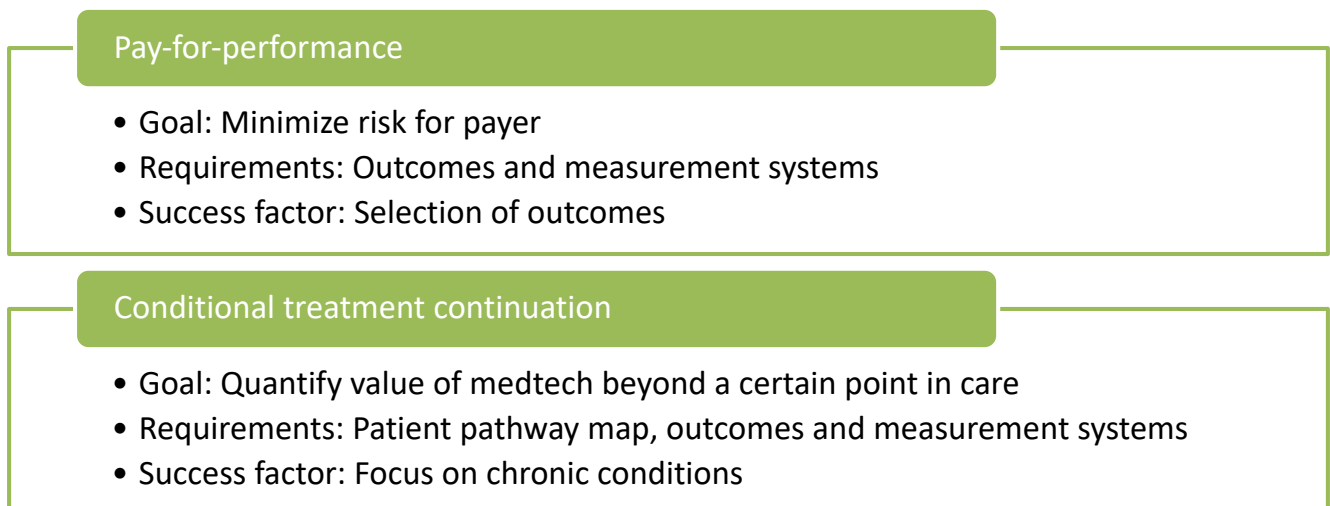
Pay-for-performance

• Goal: Minimize risk for payer
• Requirements: Outcomes and measurement systems
• Success factor: Selection of outcomes

Conditional treatment continuation

• Goal: Quantify value of medtech beyond a certain point in care
• Requirements: Patient pathway map, outcomes and measurement systems
• Success factor: Focus on chronic conditions